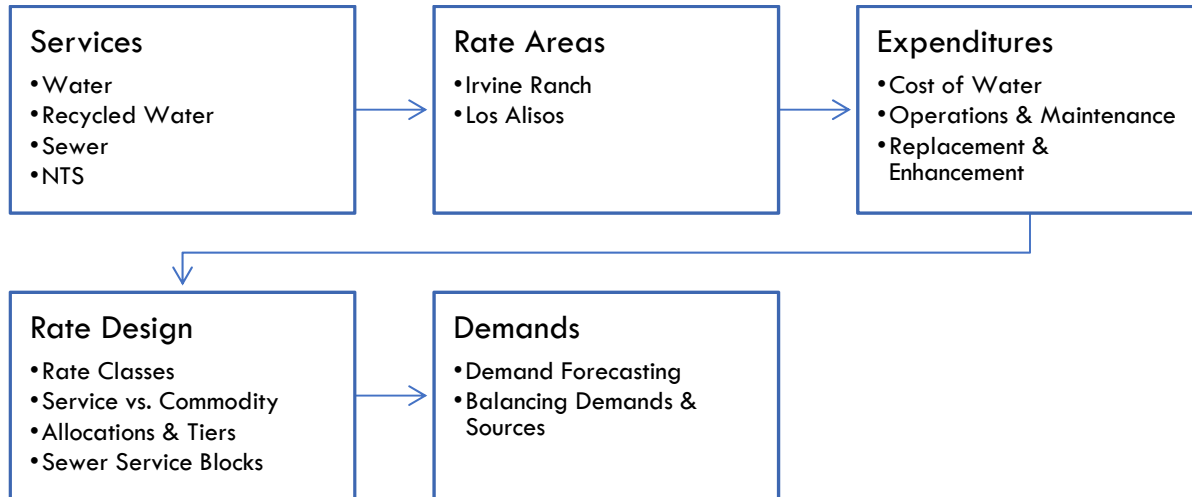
Services
•Water
•Recycled Water
•Sewer
•NTS

Rate Areas
•Irvine Ranch
•Los Alisos

Expenditures
•Cost of Water
•Operations & Maintenance
•Replacement & Enhancement

Rate Design
•Rate Classes
•Service vs. Commodity
•Allocations & Tiers
•Sewer Service Blocks

Demands
•Demand Forecasting
•Balancing Demands & Sources